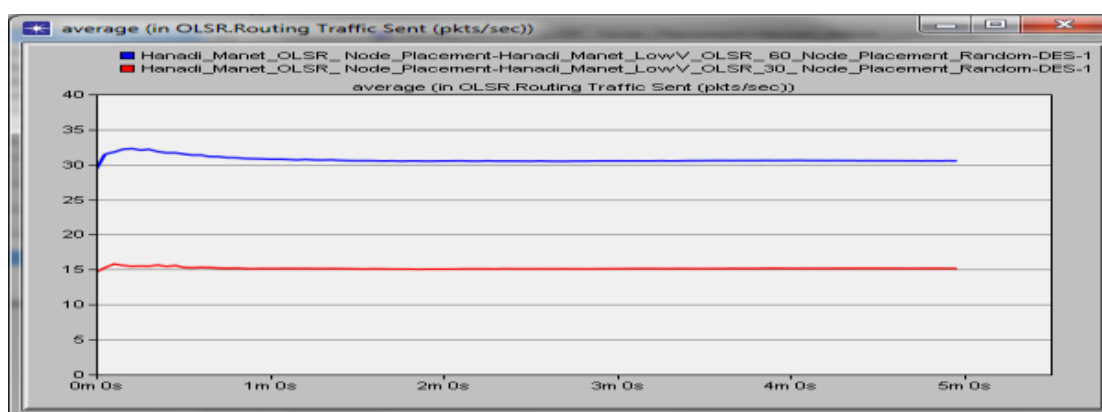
average (in OLSR.Routing Traffic Sent (pkts/sec))

Hanadi_Manet_OLSR_ Node_Placement-Hanadi_Manet_LowV_OLSR_ 60_Node_Placement_Random-DES-1
Hanadi_Manet_OLSR_ Node_Placement-Hanadi_Manet_LowV_OLSR_30_ Node_Placement_Random-DES-1

average (in OLSR.Routing Traffic Sent (pkts/sec))

40
35
30
25
20
15
10
5
0

0m 0s
1m 0s
2m 0s
3m 0s
4m 0s
5m 0s